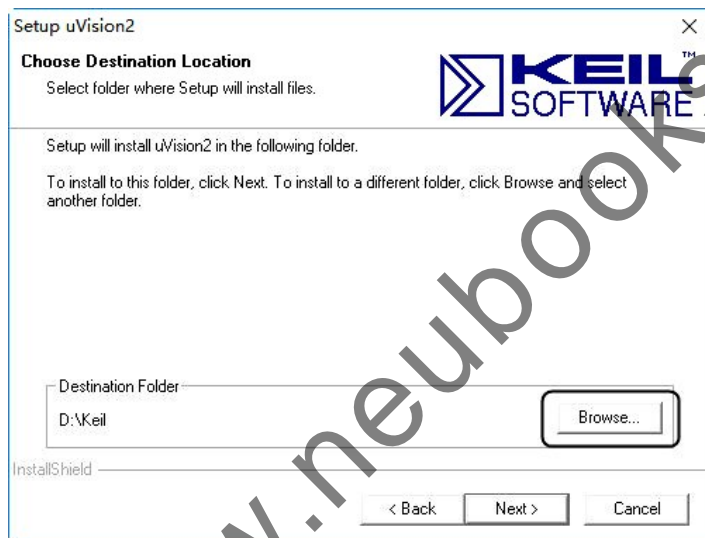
Setup uVision2

×

Choose Destination Location

Select folder where Setup will install files.

KEIL™ SOFTWARE

Setup will install uVision2 in the following folder.

To install to this folder, click Next. To install to a different folder, click Browse and select another folder.

Destination Folder

D:\Keil

Browse...

InstallShield

< Back

Next >

Cancel

w.neubooks